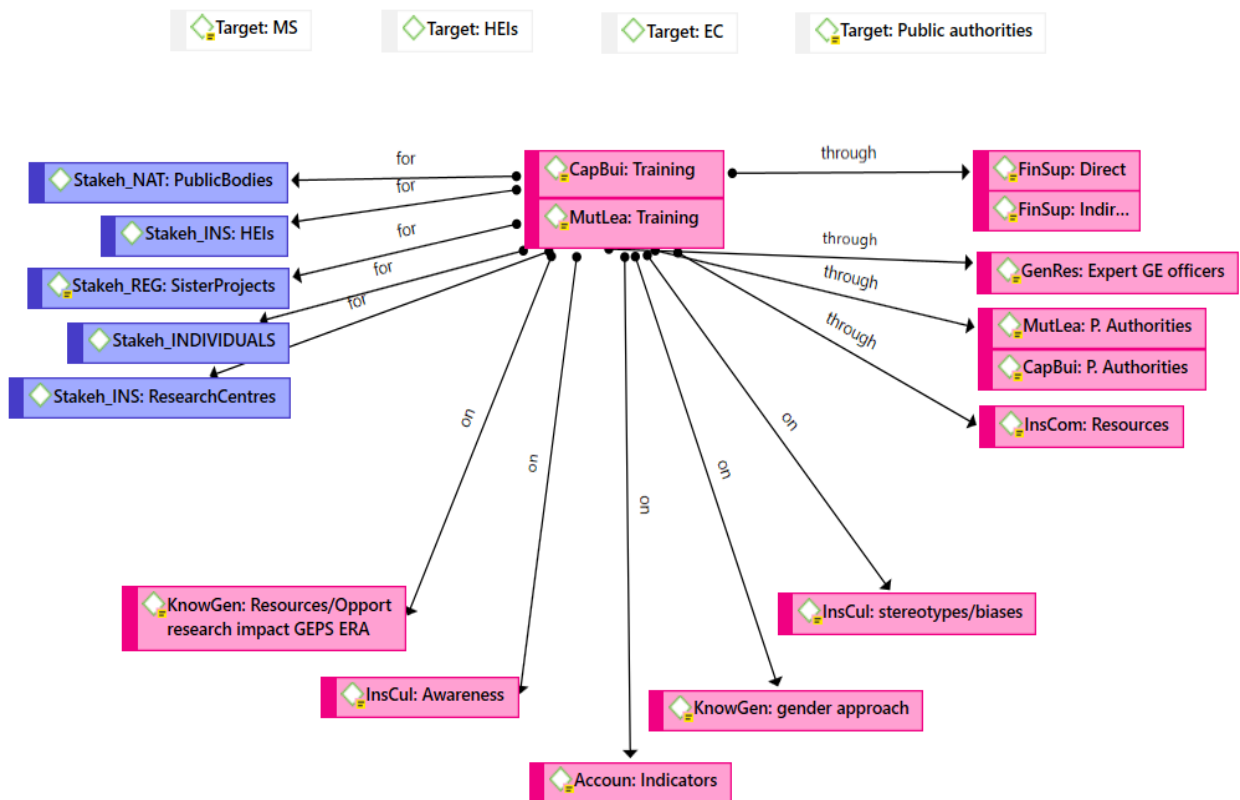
Target: MS

Target: HEIs

Target: EC

Target: Public authorities

CapBui: Training

MutLea: Training

for

for

for

for

for

Stakeh_NAT: PublicBodies

Stakeh_INS: HEIs

Stakeh_REG: SisterProjects

Stakeh_INDIVIDUALS

Stakeh_INS: ResearchCentres

through

FinSup: Direct

FinSup: Indir...

through

GenRes: Expert GE officers

through

MutLea: P. Authorities

CapBui: P. Authorities

through

InsCom: Resources

on

on

on

on

on

KnowGen: Resources/Opport research impact GEPS ERA

InsCul: Awareness

Accoun: Indicators

KnowGen: gender approach

InsCul: stereotypes/biases